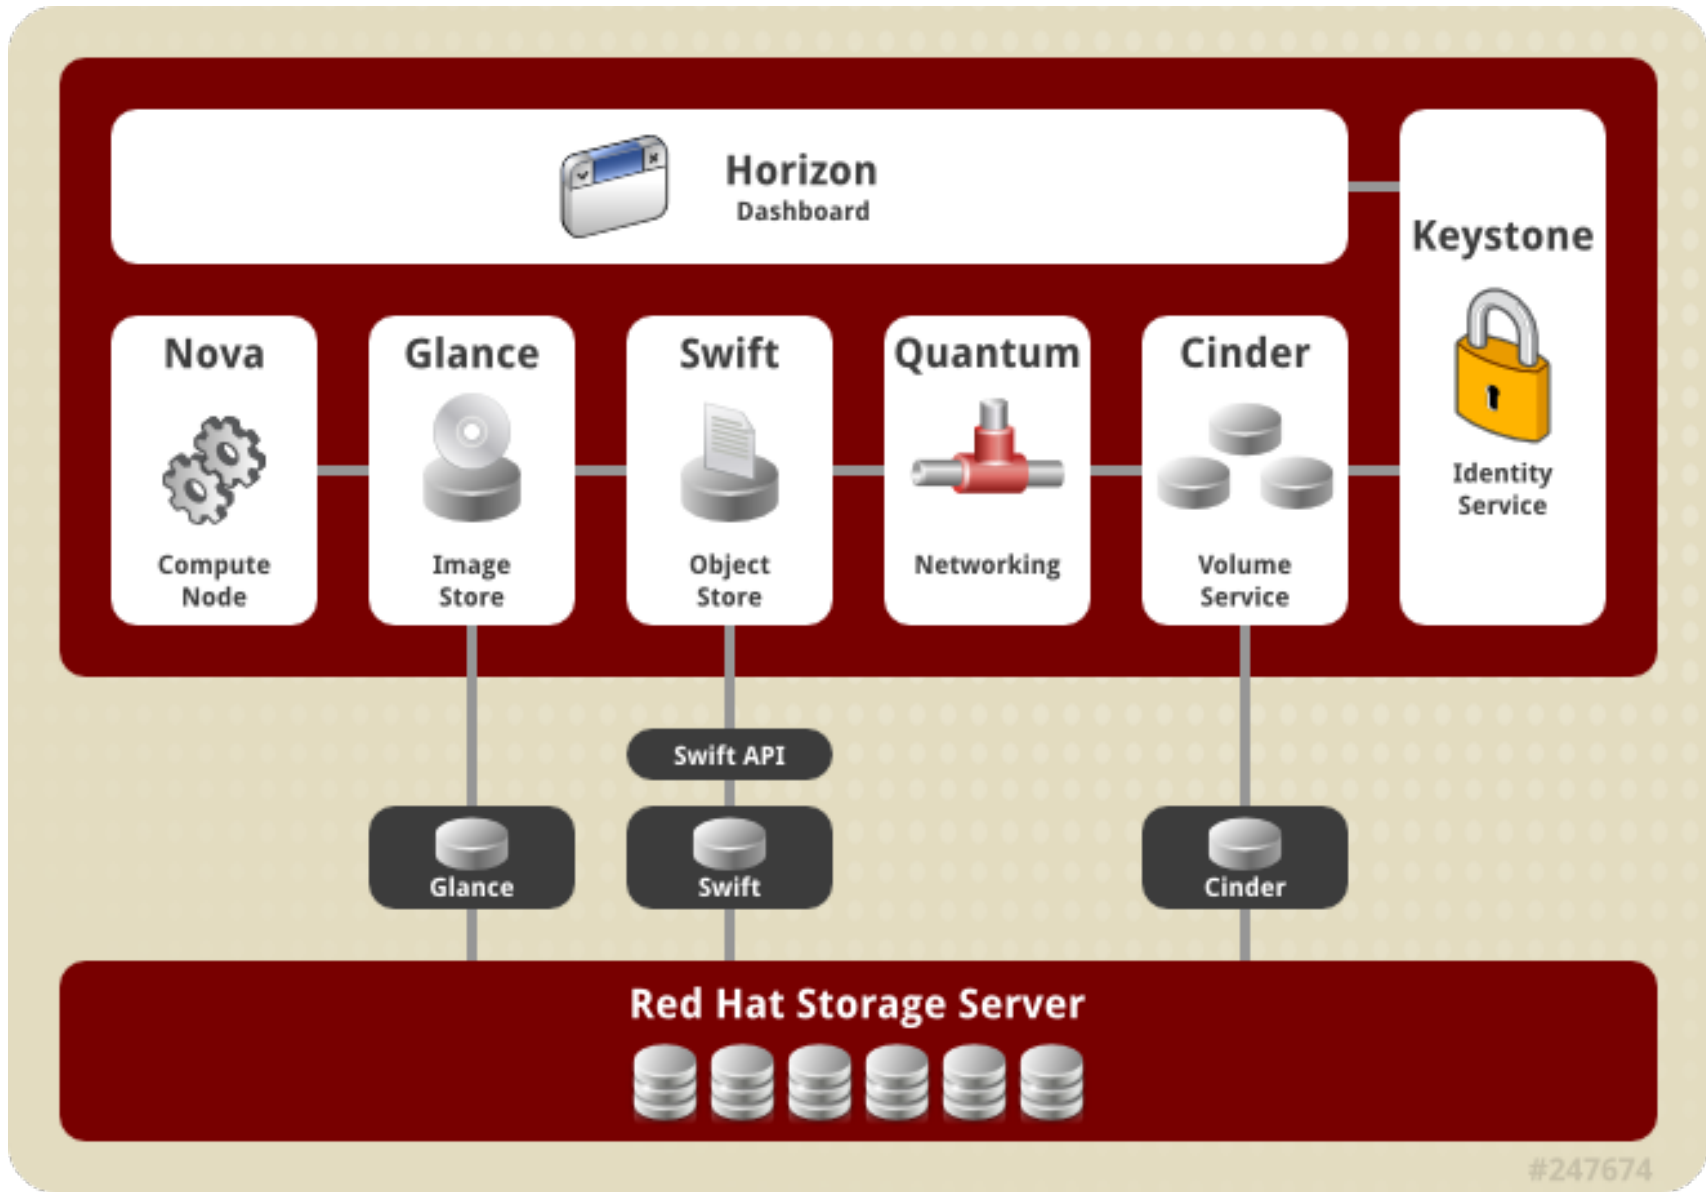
Horizon
Dashboard

Keystone
Identity Service

Nova
Compute Node

Glance
Image Store

Swift
Object Store

Quantum
Networking

Cinder
Volume Service

Swift API

Glance

Swift

Cinder

Red Hat Storage Server

#247674